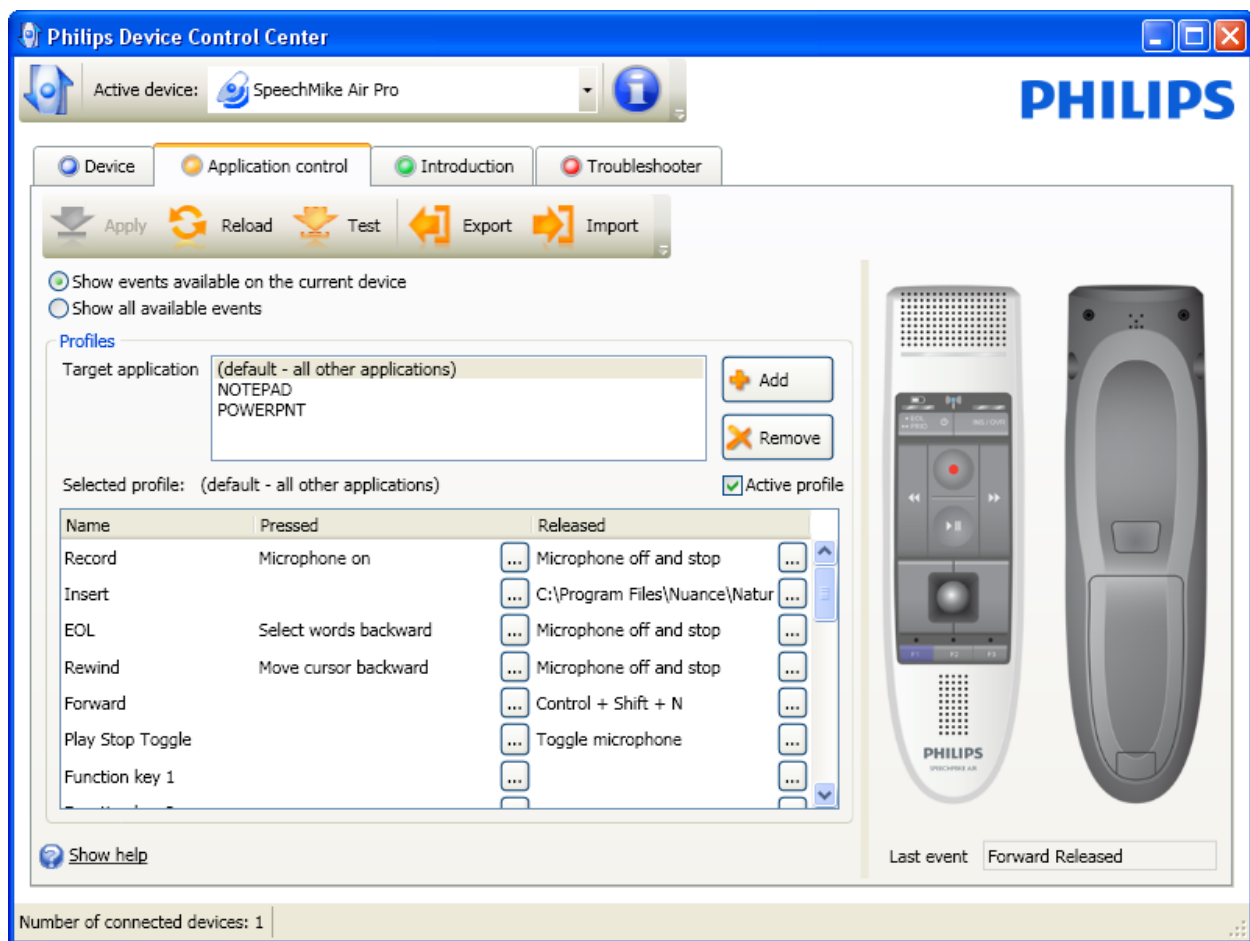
Philips Device Control Center

Active device: SpeechMike Air Pro

PHILIPS

Device | Application control | Introduction | Troubleshooter

Apply Reload Test Export Import

Show events available on the current device
Show all available events

Profiles

Target application
(default - all other applications)
NOTEPAD
POWERPNT

Add
Remove

Selected profile: (default - all other applications)
Active profile

| Name | Pressed | | Released | |
|---|---|---|---|---|
| Record | Microphone on | ... | Microphone off and stop | ... |
| Insert | | ... | C:\Program Files\Nuance\Natur | ... |
| EOL | Select words backward | ... | Microphone off and stop | ... |
| Rewind | Move cursor backward | ... | Microphone off and stop | ... |
| Forward | | ... | Control + Shift + N | ... |
| Play Stop Toggle | | ... | Toggle microphone | ... |
| Function key 1 | | ... | | ... |

Show help

EOL PRIO INS / OVR
F1 F2 F3
PHILIPS
SPEECHMIKE AIR

Last event Forward Released

Number of connected devices: 1